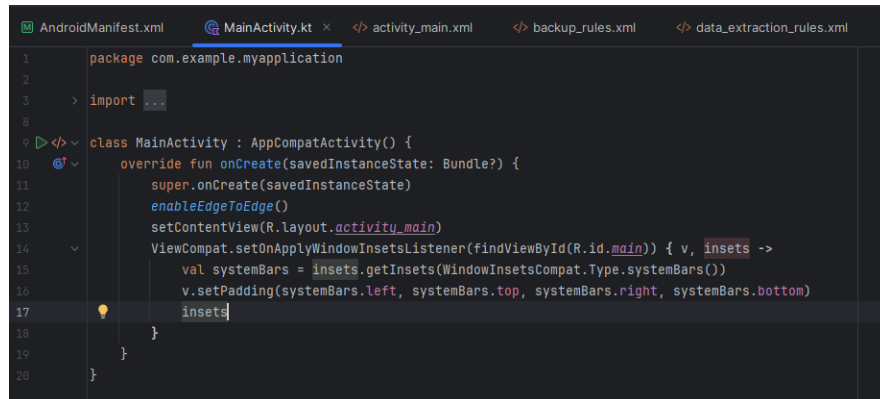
AndroidManifest.xml   MainActivity.kt ×   activity_main.xml   backup_rules.xml   data_extraction_rules.xml

1 package com.example.myapplication
2
3 import ...
8
9 class MainActivity : AppCompatActivity() {
10     override fun onCreate(savedInstanceState: Bundle?) {
11         super.onCreate(savedInstanceState)
12         enableEdgeToEdge()
13         setContentView(R.layout.activity_main)
14         ViewCompat.setOnApplyWindowInsetsListener(findViewById(R.id.main)) { v, insets ->
15             val systemBars = insets.getInsets(WindowInsetsCompat.Type.systemBars())
16             v.setPadding(systemBars.left, systemBars.top, systemBars.right, systemBars.bottom)
17             insets
18         }
19     }
20 }